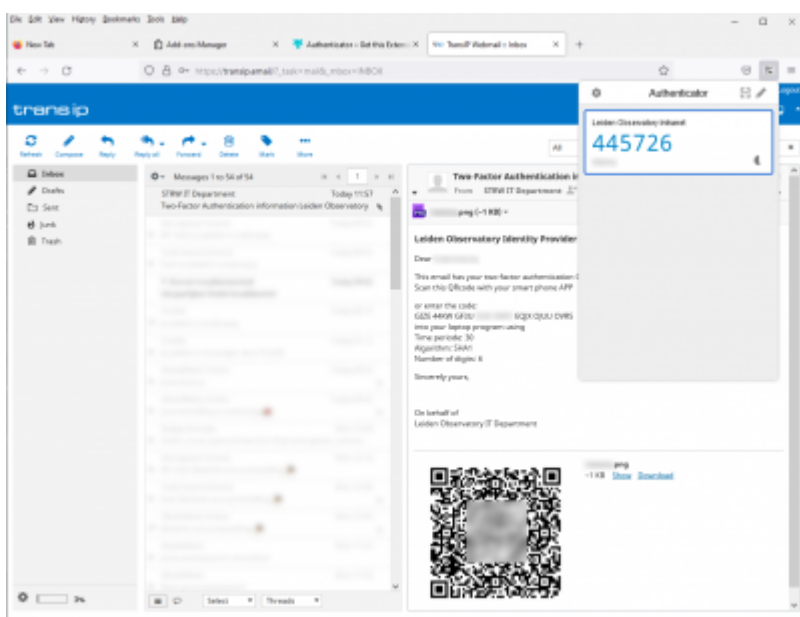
File Edit View History Bookmarks Tools Help

New Tab
Add-ons Manager
Authenticator – Get this Exten
TransIP Webmail :: Inbox

https://transipemail/?_task=mail&_mbox=INBOX

transip

Refresh Compose Reply Reply all Forward Delete Mark More

All

Inbox
Drafts
Sent
Junk
Trash

Messages 1 to 54 of 54

STRW IT Department Today 11:57
Two-Factor Authentication information Leiden Observatory

Two-Factor Authentication i
From STRW IT Department

.png (~1 KB)

Leiden Observatory Identity Provider

Dear

This email has your two-factor authentication
Scan this QRcode with your smart phone APP

or enter the code:
GEZS 4498 GFEU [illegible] 5QJX OJUU OVRS
into your laptop program using
Time periode: 30
Algorithm: SHA1
Number of digits: 6

Sincerely yours,

On behalf of
Leiden Observatory IT Department

.png
~1 KB Show Download

Select Threads

3%

Authenticator

Leiden Observatory Intranet
445726